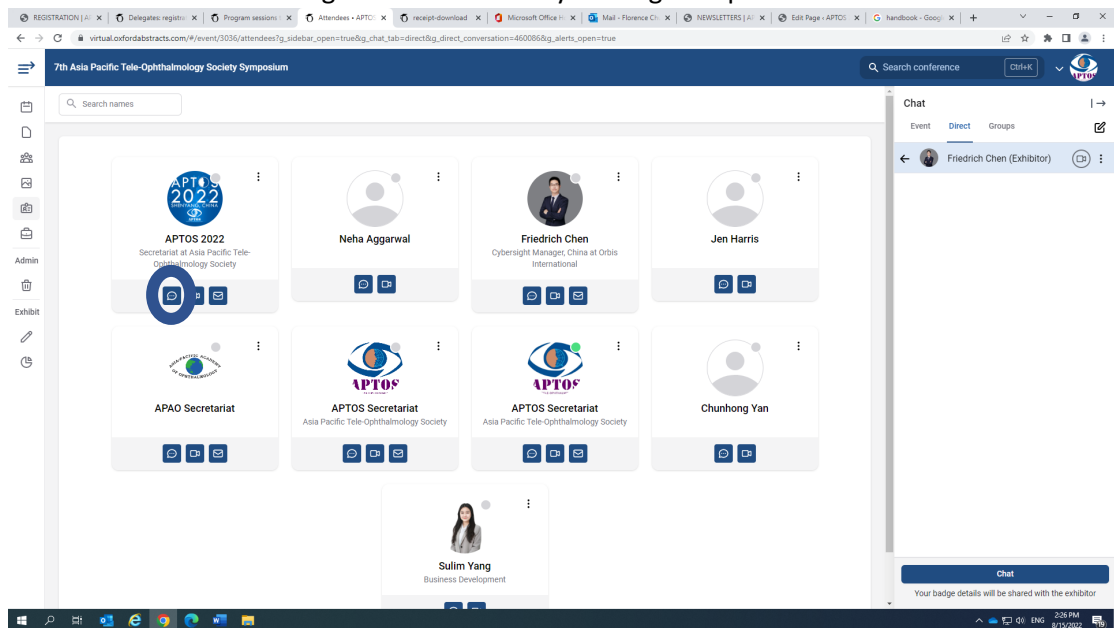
REGISTRATION | AP | Delegates: registr | Program sessions | Attendees • APTOS | receipt-download | Microsoft Office H | Mail - Florence Ch | NEWSLETTERS | AP | Edit Page ‹ APTOS | handbook - Googl

virtual.oxfordabstracts.com/#/event/3036/attendees?g_sidebar_open=true&g_chat_tab=direct&g_direct_conversation=460086&g_alerts_open=true

7th Asia Pacific Tele-Ophthalmology Society Symposium

Search conference Ctrl+K

Search names

Admin

Exhibit

APTOS 2022 SHENYANG, CHINA

APTOS 2022
Secretariat at Asia Pacific Tele-Ophthalmology Society

Neha Aggarwal

Friedrich Chen
Cybersight Manager, China at Orbis International

Jen Harris

ASIA-PACIFIC ACADEMY OF OPHTHALMOLOGY

APAO Secretariat

APTOS

APTOS Secretariat
Asia Pacific Tele-Ophthalmology Society

APTOS

APTOS Secretariat
Asia Pacific Tele-Ophthalmology Society

Chunhong Yan

Sulim Yang
Business Development

Chat
Event Direct Groups

Friedrich Chen (Exhibitor)

Chat
Your badge details will be shared with the exhibitor

ENG 2:26 PM 8/15/2022